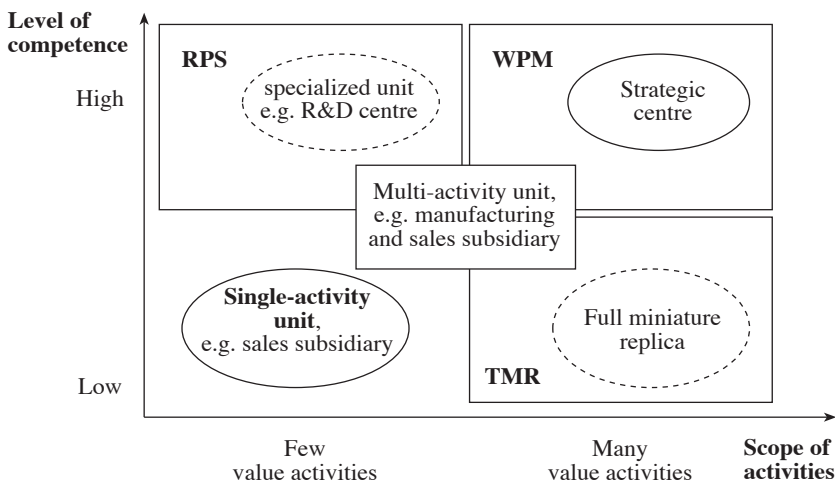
Level of competence

High

RPS

specialized unit e.g. R&D centre

WPM

Strategic centre

Multi-activity unit, e.g. manufacturing and sales subsidiary

Single-activity unit, e.g. sales subsidiary

Full miniature replica

TMR

Low

Few value activities

Many value activities

Scope of activities